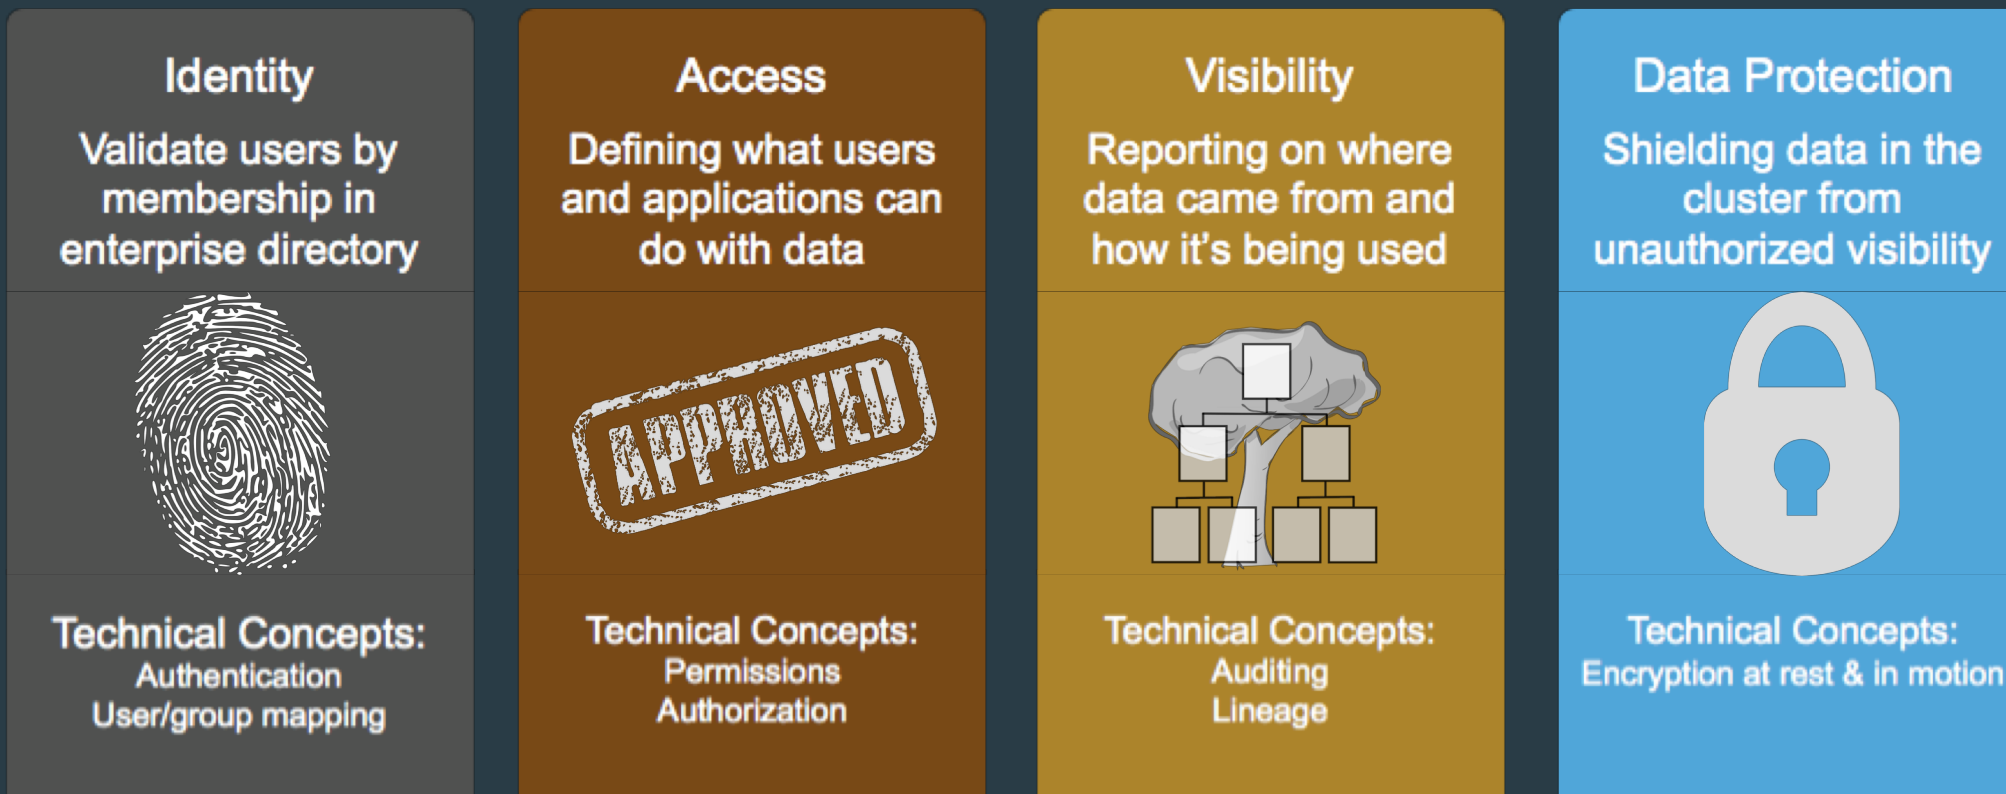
Identity

Validate users by membership in enterprise directory

Technical Concepts:
Authentication
User/group mapping

Access

Defining what users and applications can do with data

APPROVED

Technical Concepts:
Permissions
Authorization

Visibility

Reporting on where data came from and how it's being used

Technical Concepts:
Auditing
Lineage

Data Protection

Shielding data in the cluster from unauthorized visibility

Technical Concepts:
Encryption at rest & in motion